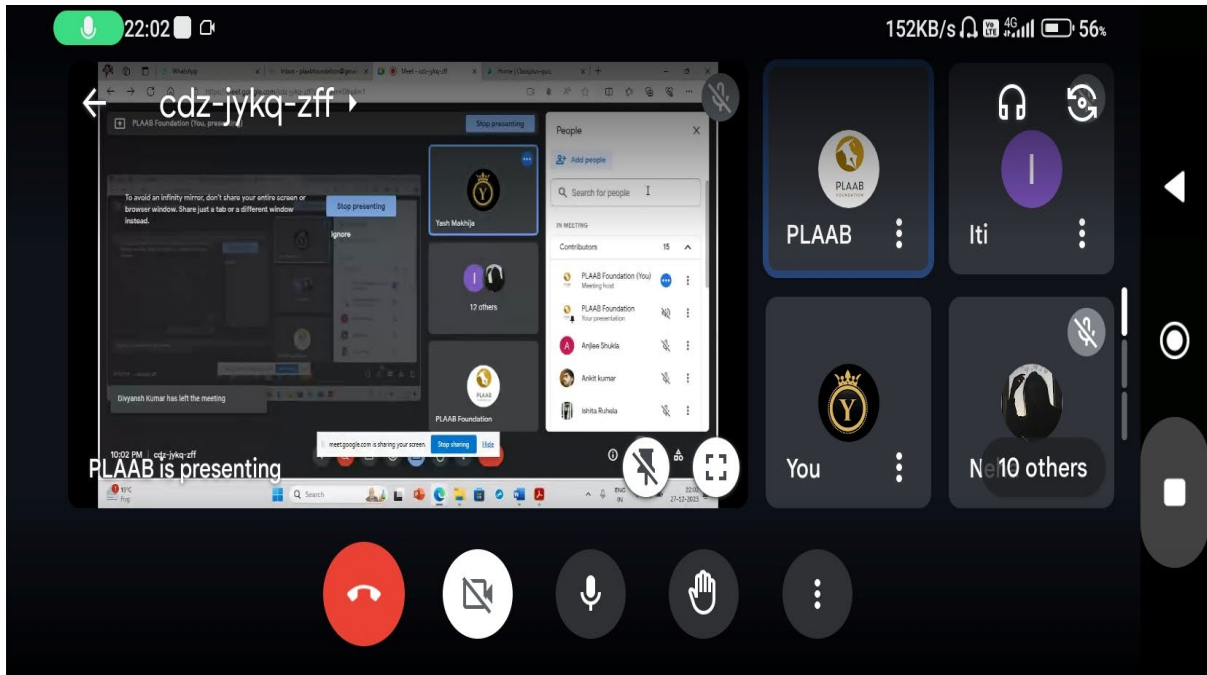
22:02

152KB/s 4G 56%

WhatsApp | Inbox - plaabfoundation@gmai | Meet - cdz-jykq-zff | Home | Classplus-purc

cdz-jykq-zff

PLAAB Foundation (You, presenting)

Stop presenting

To avoid an infinity mirror, don't share your entire screen or browser window. Share just a tab or a different window instead.

Stop presenting

Ignore

Divyansh Kumar has left the meeting

Yash Makhija

12 others

PLAAB Foundation

People

Add people

Search for people

IN MEETING

Contributors 15

PLAAB Foundation (You)
Meeting host

PLAAB Foundation
Your presentation

Anjlee Shukla

Ankit kumar

Ishita Ruhela

meet.google.com is sharing your screen. Stop sharing Hide

10:02 PM | cdz-jykq-zff

PLAAB is presenting

Search

27-12-2023

PLAAB

PLAAB

Iti

I

You

Ne 10 others